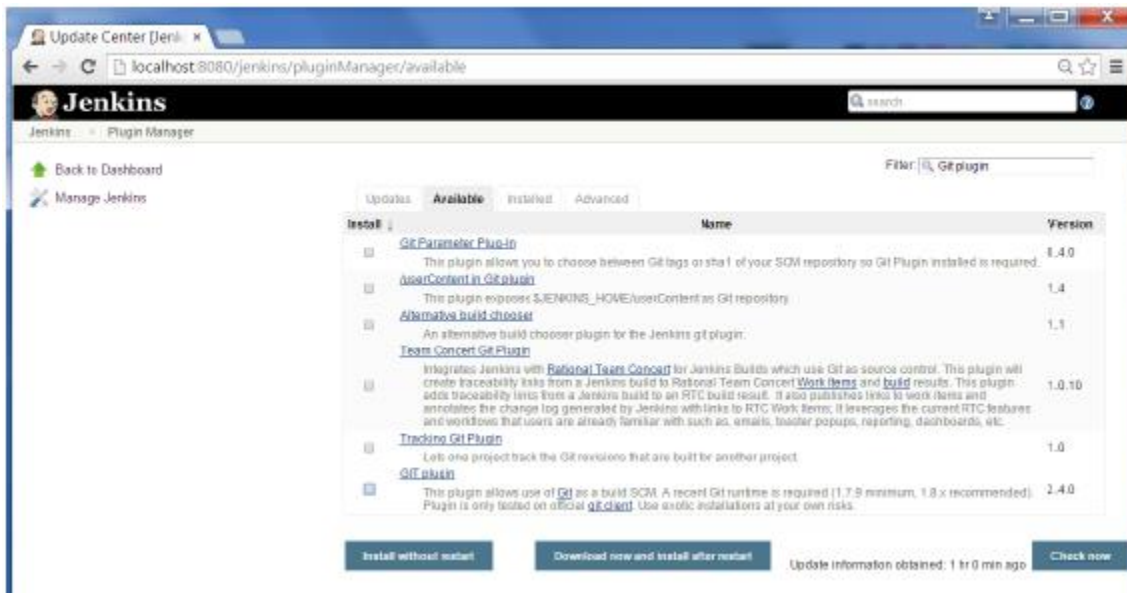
Update Center [Jenk ×

localhost:8080/jenkins/pluginManager/available

Jenkins

search

Jenkins » Plugin Manager

Back to Dashboard

Manage Jenkins

Filter: Git plugin

Updates Available Installed Advanced

| Install ↓ | Name | Version |
|---|---|---|
| | Git Parameter Plug-In<br>This plugin allows you to choose between Git tags or sha1 of your SCM repository so Git Plugin installed is required. | 0.4.0 |
| | userContent in Git plugin<br>This plugin exposes $JENKINS_HOME/userContent as Git repository. | 1.4 |
| | Alternative build chooser<br>An alternative build chooser plugin for the Jenkins git plugin. | 1.1 |
| | Team Concert Git Plugin<br>Integrates Jenkins with Rational Team Concert for Jenkins Builds which use Git as source control. This plugin will create traceability links from a Jenkins build to Rational Team Concert Work Items and build results. This plugin adds traceability links from a Jenkins build to an RTC build result. It also publishes links to work items and annotates the change log generated by Jenkins with links to RTC Work Items; it leverages the current RTC features and workflows that users are already familiar with such as, emails, toaster popups, reporting, dashboards, etc. | 1.0.10 |
| | Tracking Git Plugin<br>Lets one project track the Git revisions that are built for another project. | 1.0 |
| | GIT plugin<br>This plugin allows use of Git as a build SCM. A recent Git runtime is required (1.7.9 minimum, 1.8.x recommended). Plugin is only tested on official git client. Use exotic installations at your own risks. | 2.4.0 |

Install without restart

Download now and install after restart

Update information obtained: 1 hr 0 min ago

Check now